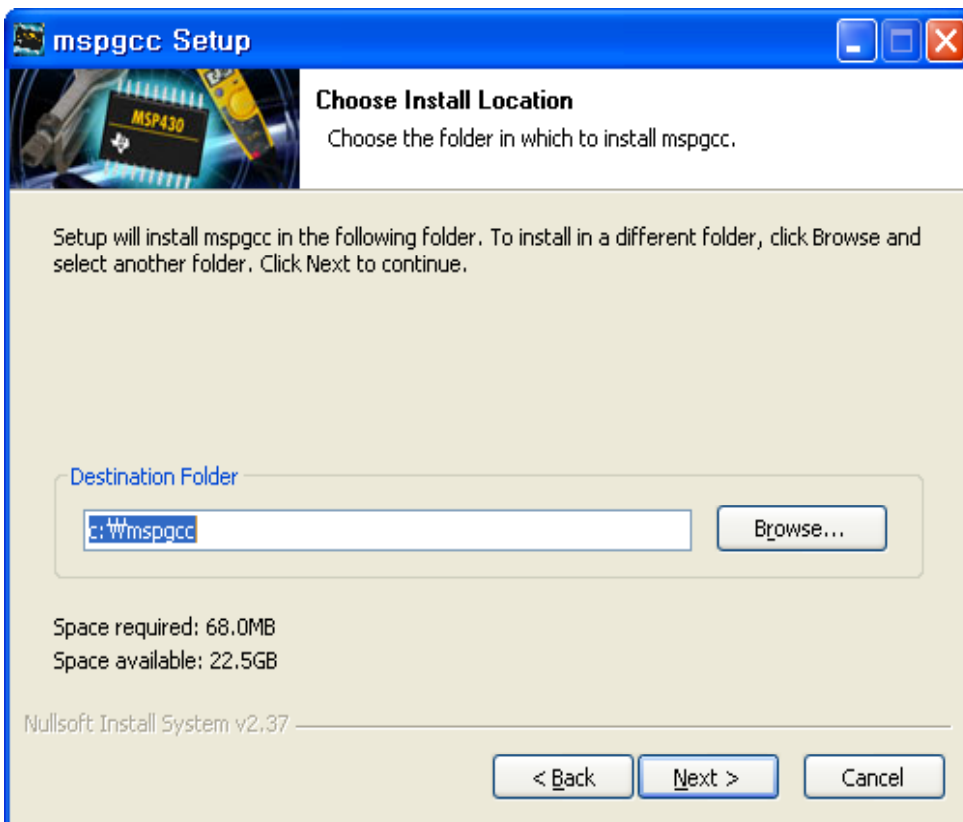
mspgcc Setup

MSP430

Choose Install Location

Choose the folder in which to install mspgcc.

Setup will install mspgcc in the following folder. To install in a different folder, click Browse and select another folder. Click Next to continue.

Destination Folder

c:₩mspgcc

Browse...

Space required: 68.0MB

Space available: 22.5GB

Nullsoft Install System v2.37

< Back

Next >

Cancel